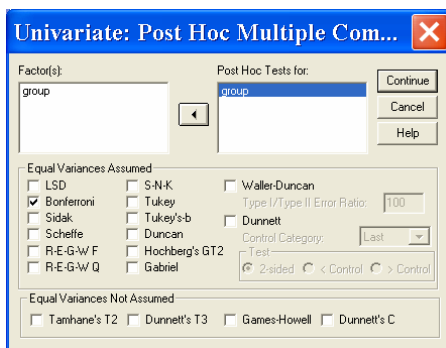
Univariate: Post Hoc Multiple Com...

Factor(s):
group

Post Hoc Tests for:
group

Continue
Cancel
Help

Equal Variances Assumed
LSD
Bonferroni
Sidak
Scheffe
R-E-G-W F
R-E-G-W Q
S-N-K
Tukey
Tukey's-b
Duncan
Hochberg's GT2
Gabriel
Waller-Duncan
Type I/Type II Error Ratio: 100
Dunnett
Control Category: Last
Test
2-sided
< Control
> Control

Equal Variances Not Assumed
Tamhane's T2
Dunnett's T3
Games-Howell
Dunnett's C